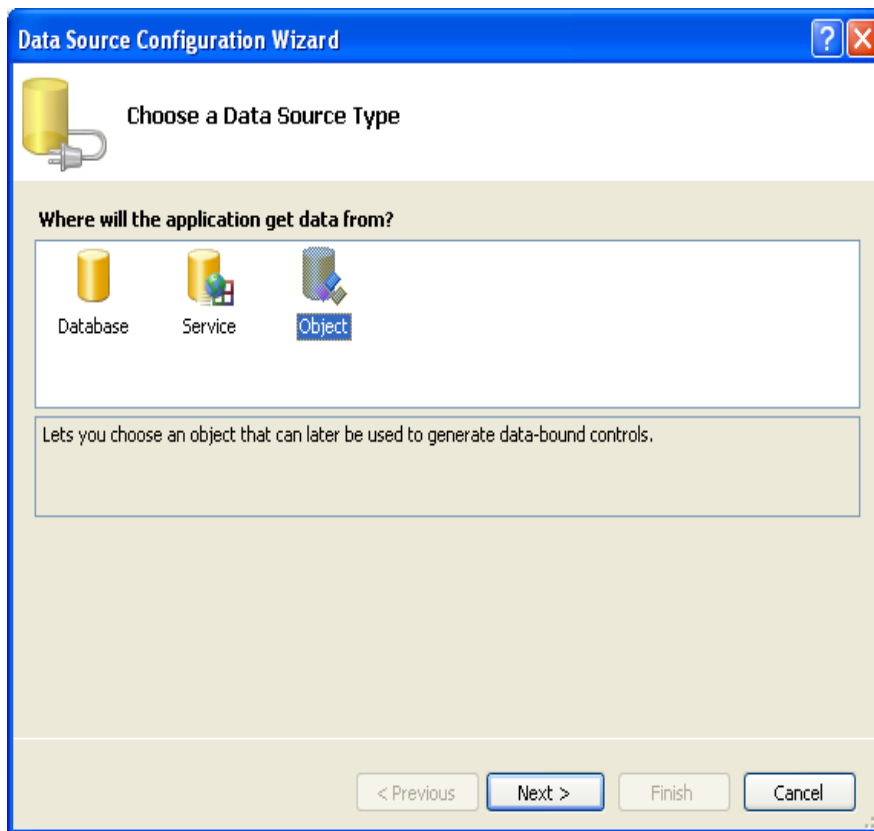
Data Source Configuration Wizard

Choose a Data Source Type

Where will the application get data from?

Database

Service

Object

Lets you choose an object that can later be used to generate data-bound controls.

< Previous

Next >

Finish

Cancel